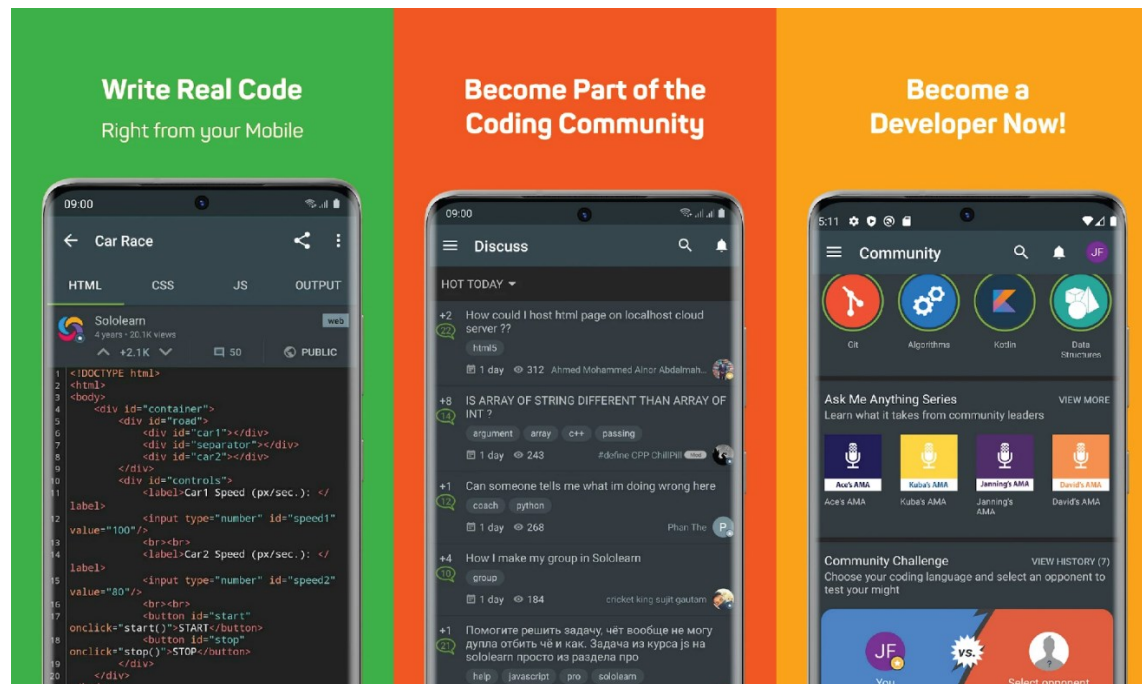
Write Real Code

Right from your Mobile

09:00

Car Race

HTML CSS JS OUTPUT

Sololearn
4 years • 20.1K views
web

+2.1K 50 PUBLIC

1 <!DOCTYPE html>
2 <html>
3 <body>
4 <div id="container">
5 <div id="road">
6 <div id="car1"></div>
7 <div id="separator"></div>
8 <div id="car2"></div>
9 </div>
10 <div id="controls">
11 <label>Car1 Speed (px/sec.): </label>
12 <input type="number" id="speed1" value="100"/>
13 <br><br>
14 <label>Car2 Speed (px/sec.): </label>
15 <input type="number" id="speed2" value="80"/>
16 <br><br>
17 <button id="start" onclick="start()">START</button>
18 <button id="stop" onclick="stop()">STOP</button>
19 </div>
20 </div>

Become Part of the Coding Community

09:00

Discuss

HOT TODAY

+2 22 How could I host html page on localhost cloud server ??
html5
1 day 312 Ahmed Mohammed Alnor Abdalmah...

+8 14 IS ARRAY OF STRING DIFFERENT THAN ARRAY OF INT ?
argument array c++ passing
1 day 243 #define CPP ChillPill

+1 12 Can someone tells me what im doing wrong here
coach python
1 day 268 Phan The

+4 10 How I make my group in Sololearn
group
1 day 184 cricket king sujit gautam

+1 21 Помогите решить задачу, чёт вообще не могу дупла отбить чё и как. Задача из курса js на sololearn просто из раздела про
help javascript pro sololearn

Become a Developer Now!

5:11

Community

JF

Git Algorithms Kotlin Data Structures

Ask Me Anything Series
VIEW MORE
Learn what it takes from community leaders

Ace's AMA Kuba's AMA Janning's AMA David's AMA

Ace's AMA Kuba's AMA Janning's AMA David's AMA

Community Challenge
VIEW HISTORY (7)
Choose your coding language and select an opponent to test your might

JF
vs.
You Select opponent